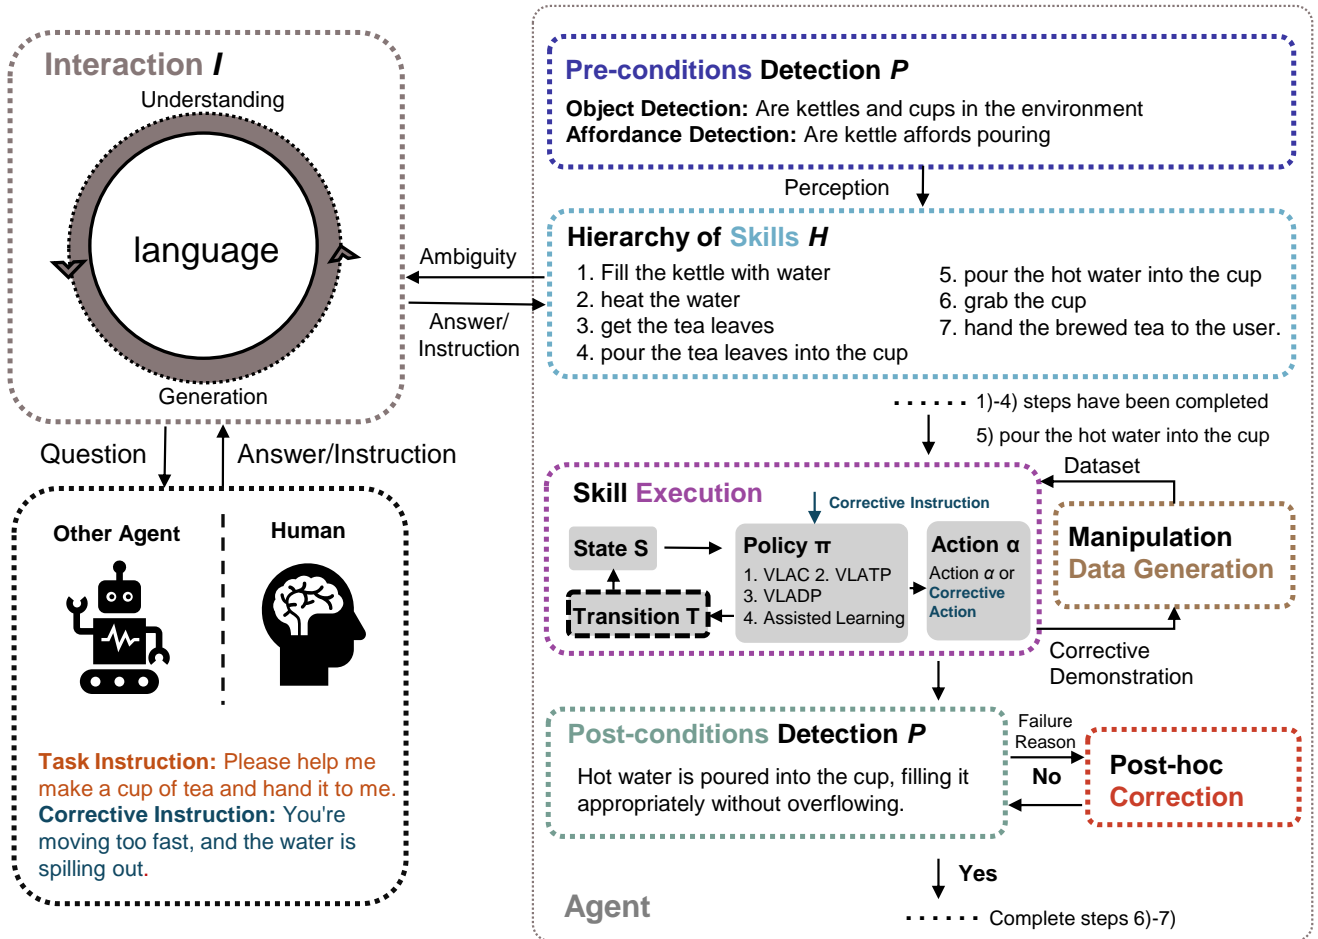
Interaction $I$

Understanding

language

Generation

Ambiguity

Answer/ Instruction

Question

Answer/Instruction

Other Agent

Human

Task Instruction: Please help me make a cup of tea and hand it to me.
Corrective Instruction: You're moving too fast, and the water is spilling out.

Pre-conditions Detection $P$

Object Detection: Are kettles and cups in the environment
Affordance Detection: Are kettle affords pouring

Perception

Hierarchy of Skills $H$

1. Fill the kettle with water
2. heat the water
3. get the tea leaves
4. pour the tea leaves into the cup

5. pour the hot water into the cup
6. grab the cup
7. hand the brewed tea to the user.

1)-4) steps have been completed
5) pour the hot water into the cup

Dataset

Skill Execution

Corrective Instruction

State S

Policy π
1. VLAC 2. VLATP
3. VLADP
4. Assisted Learning

Action α
Action α or Corrective Action

Transition T

Manipulation Data Generation

Corrective Demonstration

Post-conditions Detection $P$

Hot water is poured into the cup, filling it appropriately without overflowing.

Failure Reason

No

Post-hoc Correction

Yes

Agent

Complete steps 6)-7)